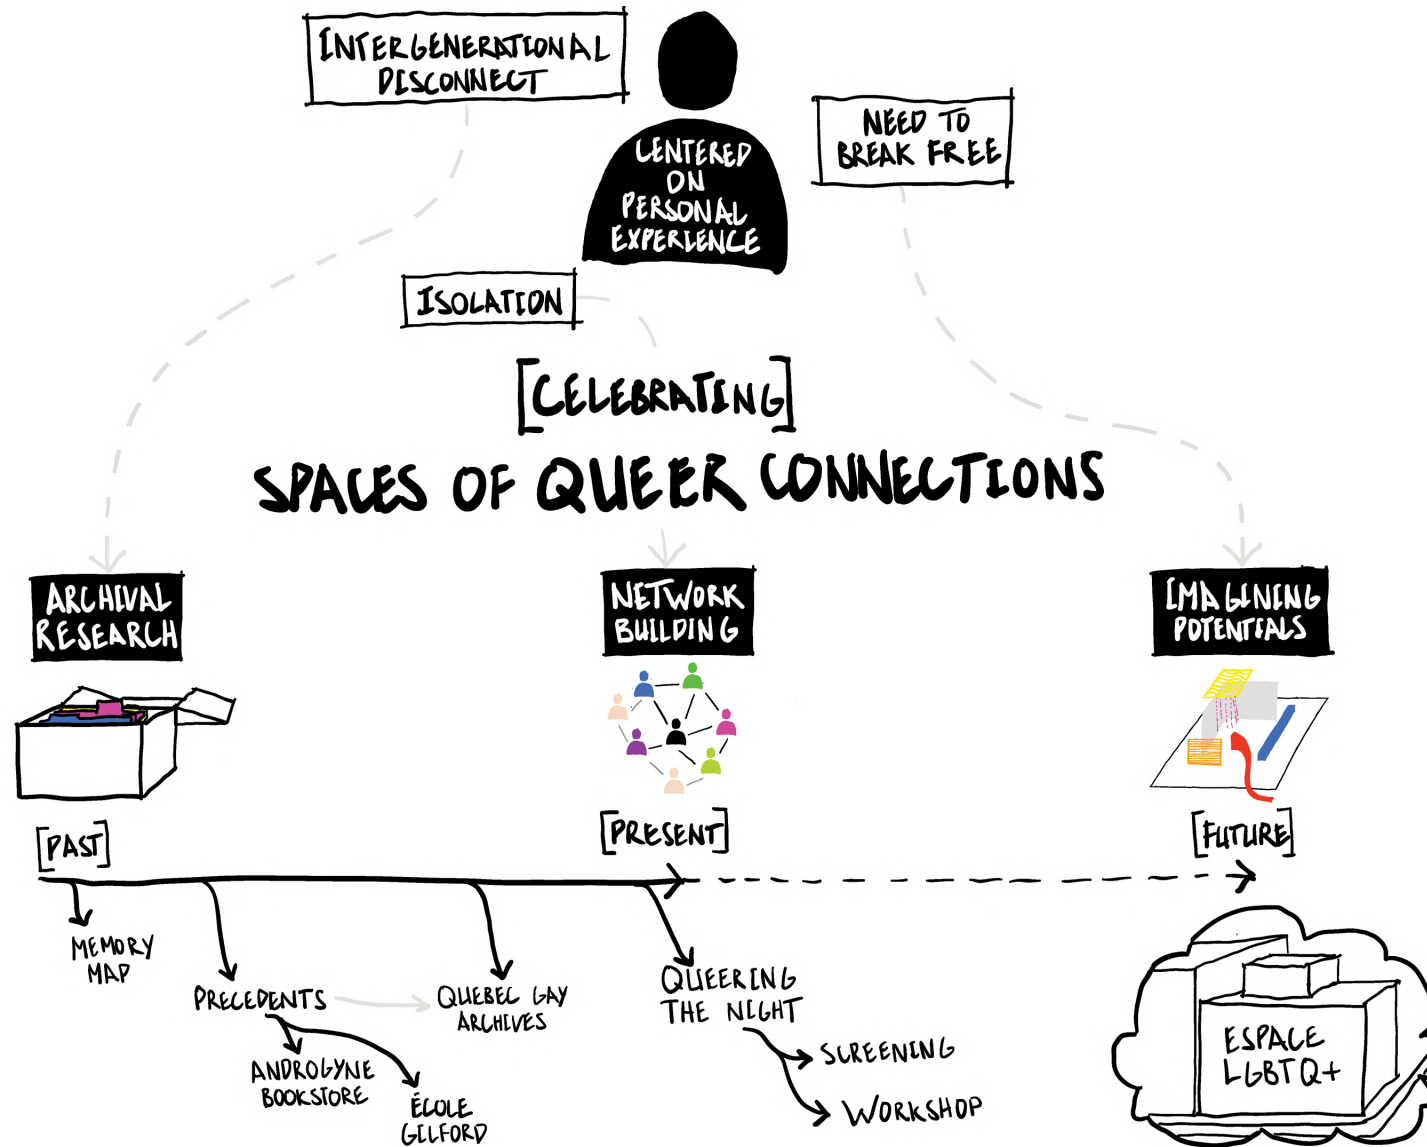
INTERGENERATIONAL DISCONNECT

CENTERED ON PERSONAL EXPERIENCE

NEED TO BREAK FREE

ISOLATION

[CELEBRATING]

SPACES OF QUEER CONNECTIONS

ARCHIVAL RESEARCH

NETWORK BUILDING

IMAGINING POTENTIALS

[PAST]

[PRESENT]

[FUTURE]

MEMORY MAP

PRECEDENTS

QUEBEC GAY ARCHIVES

ANDROGYNE BOOKSTORE

ÉCOLE GILFORD

QUEERING THE NIGHT

SCREENING

WORKSHOP

ESPACE LGBTQ+